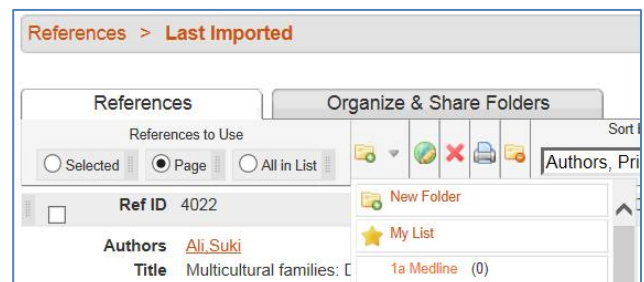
References > Last Imported

References

Organize & Share Folders

References to Use

Selected

Page

All in List

Sort

Authors, Pri

Ref ID 4022

Authors Ali,Suki

Title Multicultural families: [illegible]

New Folder

My List

1a Medline (0)